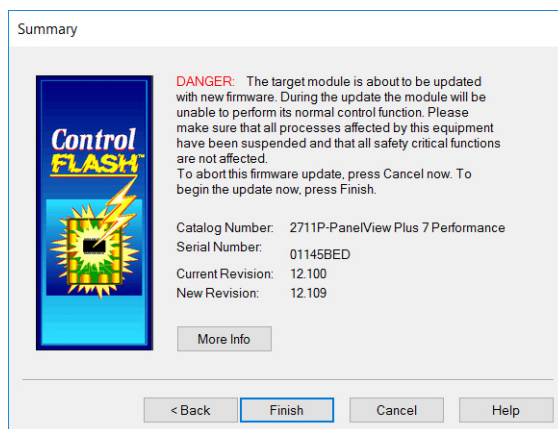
Summary

Control FLASH™

DANGER: The target module is about to be updated with new firmware. During the update the module will be unable to perform its normal control function. Please make sure that all processes affected by this equipment have been suspended and that all safety critical functions are not affected.
To abort this firmware update, press Cancel now. To begin the update now, press Finish.

Catalog Number: 2711P-PanelView Plus 7 Performance
Serial Number: 01145BED
Current Revision: 12.100
New Revision: 12.109

More Info

< Back
Finish
Cancel
Help